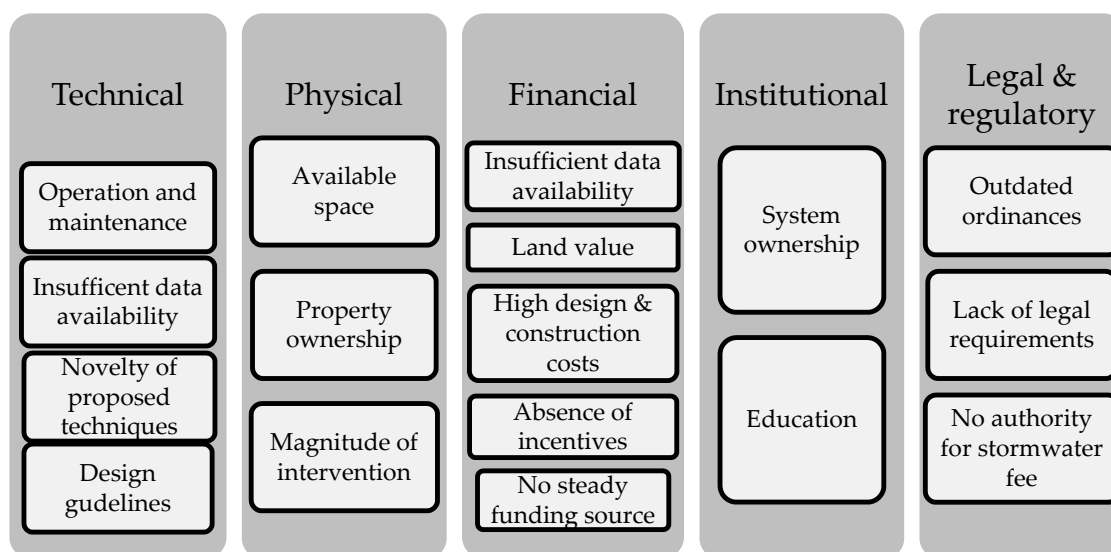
Technical

Operation and maintenance

Insufficent data availability

Novelty of proposed techniques

Design gudelines

Physical

Available space

Property ownership

Magnitude of intervention

Financial

Insufficient data availability

Land value

High design & construction costs

Absence of incentives

No steady funding source

Institutional

System ownership

Education

Legal & regulatory

Outdated ordinances

Lack of legal requirements

No authority for stormwater fee